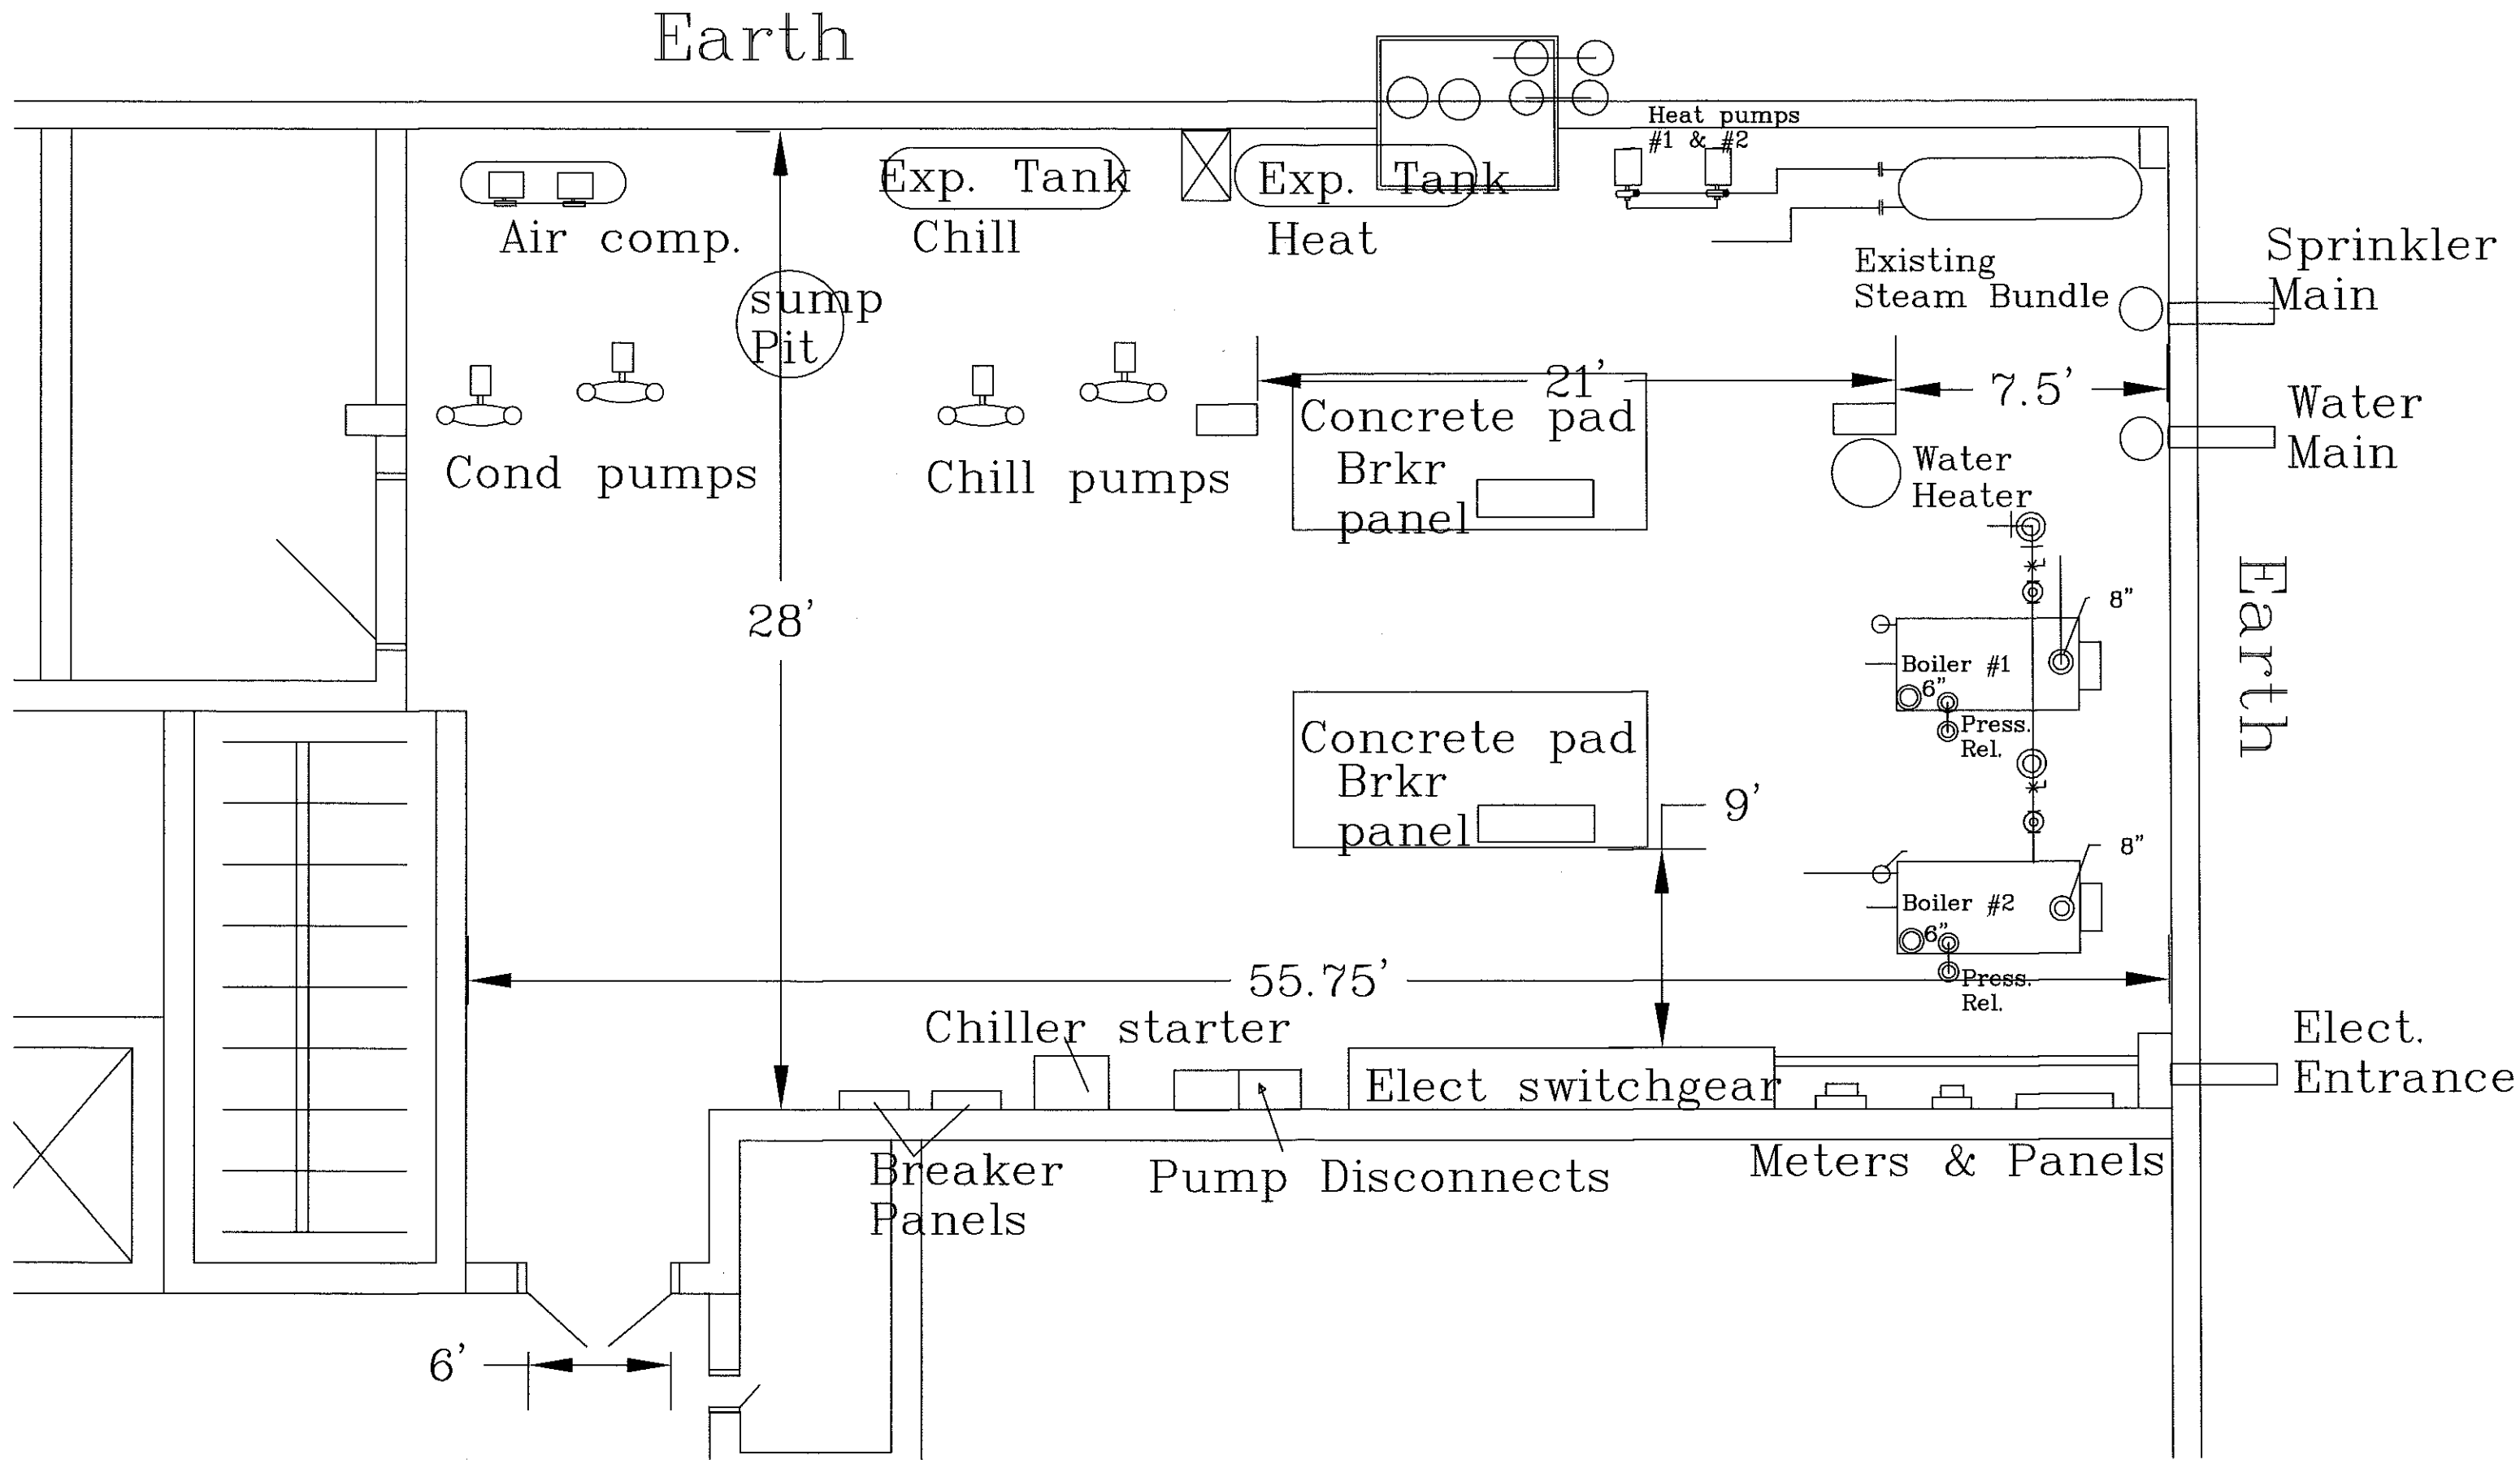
Earth

Air comp.

Exp. Tank
Chill

Exp. Tank
Heat

Heat pumps
#1 & #2

Existing
Steam Bundle

Sprinkler
Main

sump
Pit

Cond pumps

Chill pumps

21'

7.5'

Concrete pad
Brkr
panel

Water
Heater

Water
Main

Earth

28'

8"

Boiler #1
6"
Press.
Rel.

Concrete pad
Brkr
panel

9'

8"

Boiler #2
6"
Press.
Rel.

55.75'

Chiller starter

Elect switchgear

Elect.
Entrance

Breaker
Panels

Pump Disconnects

Meters & Panels

6'